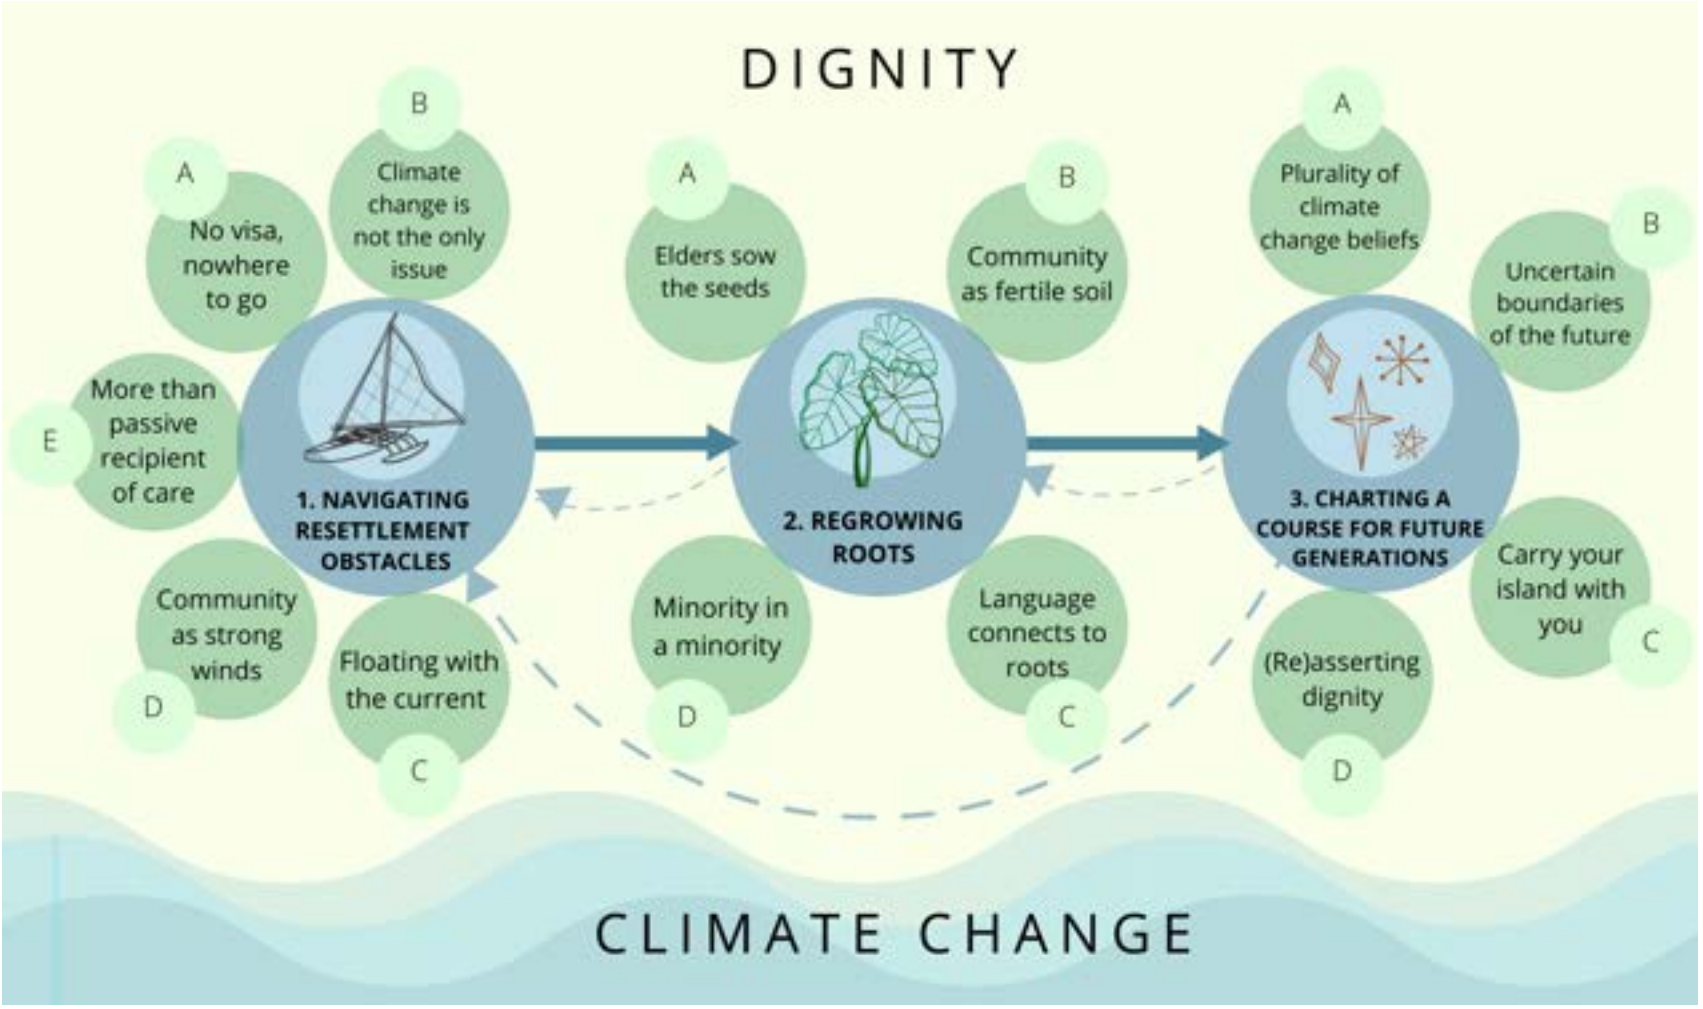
DIGNITY

B
Climate change is not the only issue

A
No visa, nowhere to go

E
More than passive recipient of care

1. NAVIGATING RESETTLEMENT OBSTACLES

Community as strong winds
D

Floating with the current
C

A
Elders sow the seeds

B
Community as fertile soil

2. REGROWING ROOTS

Minority in a minority
D

Language connects to roots
C

A
Plurality of climate change beliefs

B
Uncertain boundaries of the future

3. CHARTING A COURSE FOR FUTURE GENERATIONS

Carry your island with you
C

(Re)asserting dignity
D

CLIMATE CHANGE